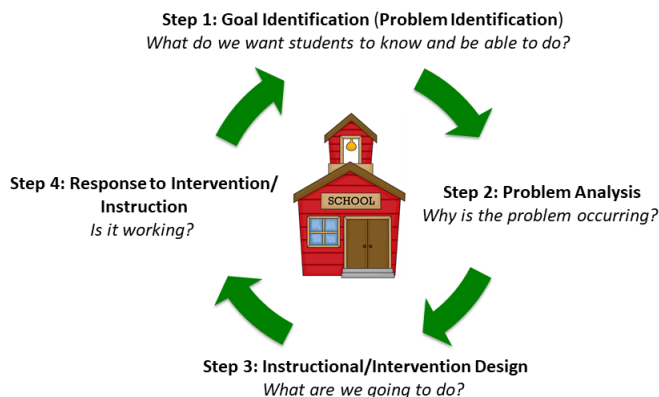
Step 1: Goal Identification (Problem Identification)
What do we want students to know and be able to do?

Step 2: Problem Analysis
Why is the problem occurring?

Step 3: Instructional/Intervention Design
What are we going to do?

Step 4: Response to Intervention/ Instruction
Is it working?

SCHOOL